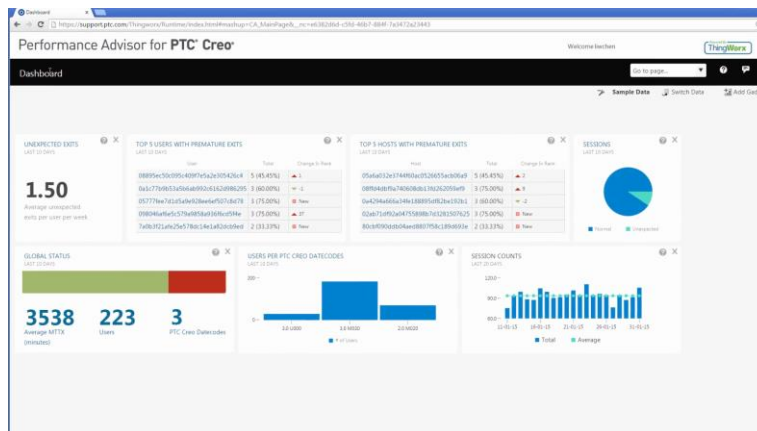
Dashboard

https://support.ptc.com/Thingworx/Runtime/index.html#mashup=CA_MainPage&__nc=e6382dbd-c59d-46b7-884f-7a3472a23443

Performance Advisor for PTC® Creo®

Welcome bechen

ThingWorx

Dashboard

Go to page...

Sample Data Switch Data Add Ga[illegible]

UNEXPECTED EXITS
LAST 10 DAYS

1.50

Average unexpected exits per user per week

TOP 5 USERS WITH PREMATURE EXITS
LAST 10 DAYS

| User | Total | Change in Rank |
|---|---|---|
| 08895ec50c509f7e5a2e30542Gc4 | 5 (45.45%) | 1 |
| 0a1c77b9b53a5b6ab892c6162d986295 | 3 (60.00%) | -1 |
| 05777fee7d1d5a9e928ee6ef507c8d78 | 3 (75.00%) | New |
| 098046af6e5c579a9858a916fcc5f4e | 3 (75.00%) | 37 |
| 7a0b3f21afe25e5786dc14e1a82dcb9ed | 2 (33.33%) | New |

TOP 5 HOSTS WITH PREMATURE EXITS
LAST 10 DAYS

| Host | Total | Change in Rank |
|---|---|---|
| 05a6a032e3744f60ac0526655acb06a9 | 5 (45.45%) | 2 |
| 08f9d4dbf9a740608db13fd262059ef9 | 3 (75.00%) | 9 |
| 0a4294a66ba34e188895df62be192b1 | 3 (60.00%) | -2 |
| 02ab71df92a04755898b7d32815076​25 | 3 (75.00%) | New |
| 80cbf090ddb04aed8807f58c189d693e | 2 (33.33%) | New |

SESSIONS
LAST 10 DAYS

Normal Unexpected

GLOBAL STATUS
LAST 10 DAYS

3538
Average MTTX (minutes)

223
Users

3
PTC Creo Datecodes

USERS PER PTC CREO DATECODES
LAST 10 DAYS

200

0

3.0 L000 3.0 M020 2.0 M020

# of Users

SESSION COUNTS
LAST 10 DAYS

1200

800

400

0

11-01-15 16-01-15 21-01-15 26-01-15 31-01-15

Total Average